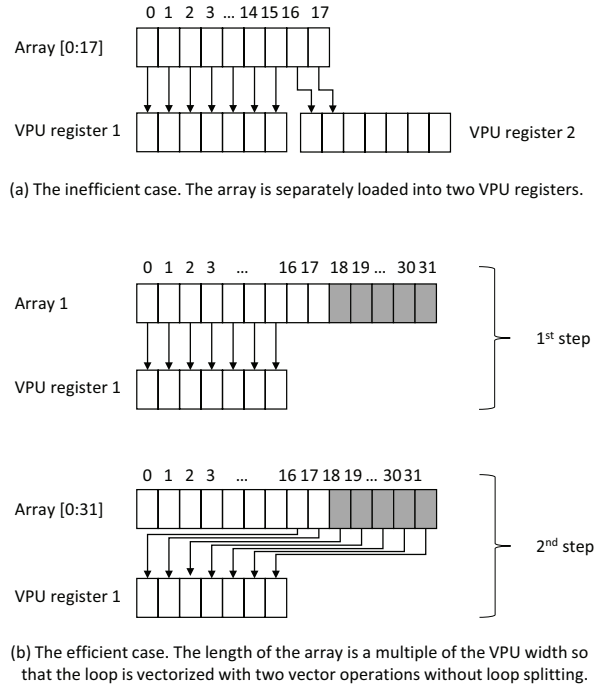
0 1 2 3 ... 14 15 16 17

Array [0:17]

VPU register 1

VPU register 2

(a) The inefficient case. The array is separately loaded into two VPU registers.

0 1 2 3 ... 16 17 18 19 ... 30 31

Array 1

VPU register 1

1$^{st}$ step

0 1 2 3 ... 16 17 18 19 ... 30 31

Array [0:31]

VPU register 1

2$^{nd}$ step

(b) The efficient case. The length of the array is a multiple of the VPU width so that the loop is vectorized with two vector operations without loop splitting.